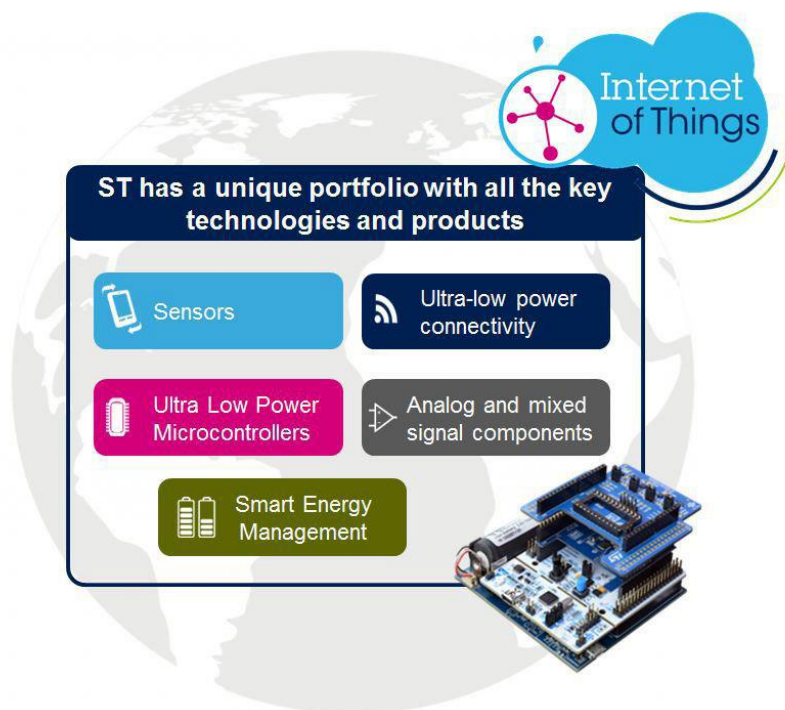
Internet of Things

ST has a unique portfolio with all the key technologies and products

Sensors

Ultra-low power connectivity

Ultra Low Power Microcontrollers

Analog and mixed signal components

Smart Energy Management